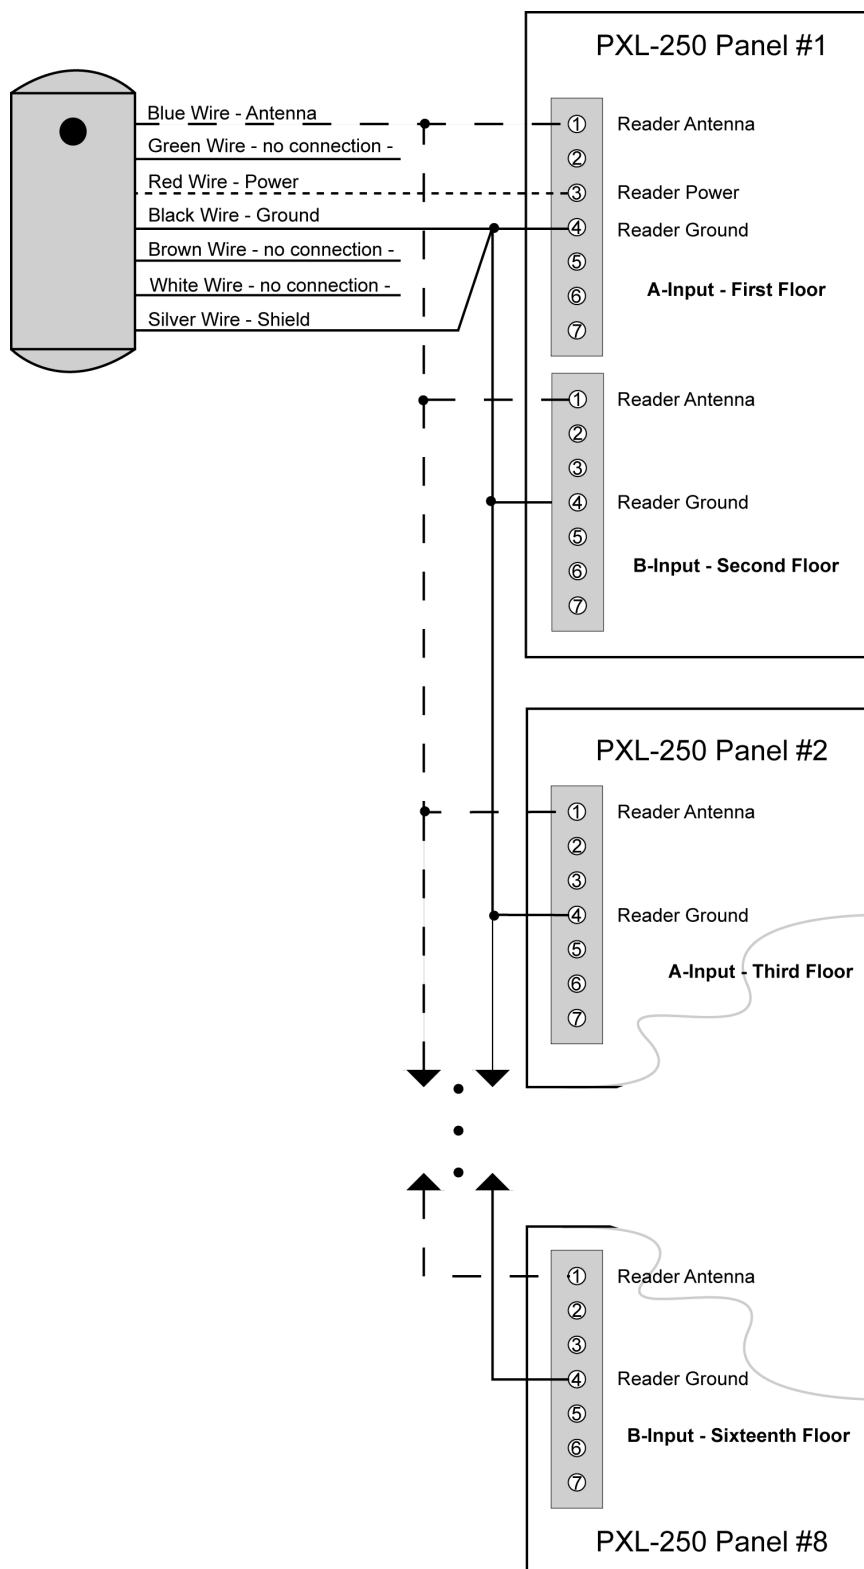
PXL-250 Panel #1

Blue Wire - Antenna
Green Wire - no connection -
Red Wire - Power
Black Wire - Ground
Brown Wire - no connection -
White Wire - no connection -
Silver Wire - Shield

① Reader Antenna
②
③ Reader Power
④ Reader Ground
⑤
⑥
⑦
A-Input - First Floor

① Reader Antenna
②
③
④ Reader Ground
⑤
⑥
⑦
B-Input - Second Floor

PXL-250 Panel #2

① Reader Antenna
②
③
④ Reader Ground
⑤
⑥
⑦
A-Input - Third Floor

① Reader Antenna
②
③
④ Reader Ground
⑤
⑥
⑦
B-Input - Sixteenth Floor

PXL-250 Panel #8